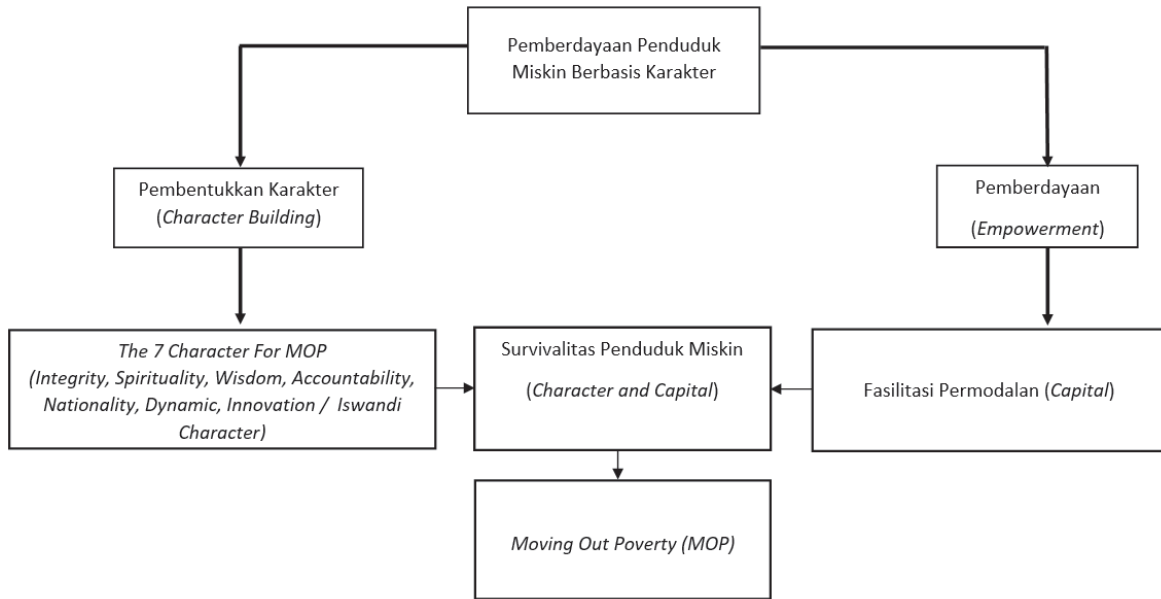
Pemberdayaan Penduduk Miskin Berbasis Karakter

Pembentukkan Karakter (Character Building)

Pemberdayaan (Empowerment)

The 7 Character For MOP (Integrity, Spirituality, Wisdom, Accountability, Nationality, Dynamic, Innovation / Iswandi Character)

Survivalitas Penduduk Miskin (Character and Capital)

Fasilitasi Permodalan (Capital)

Moving Out Poverty (MOP)